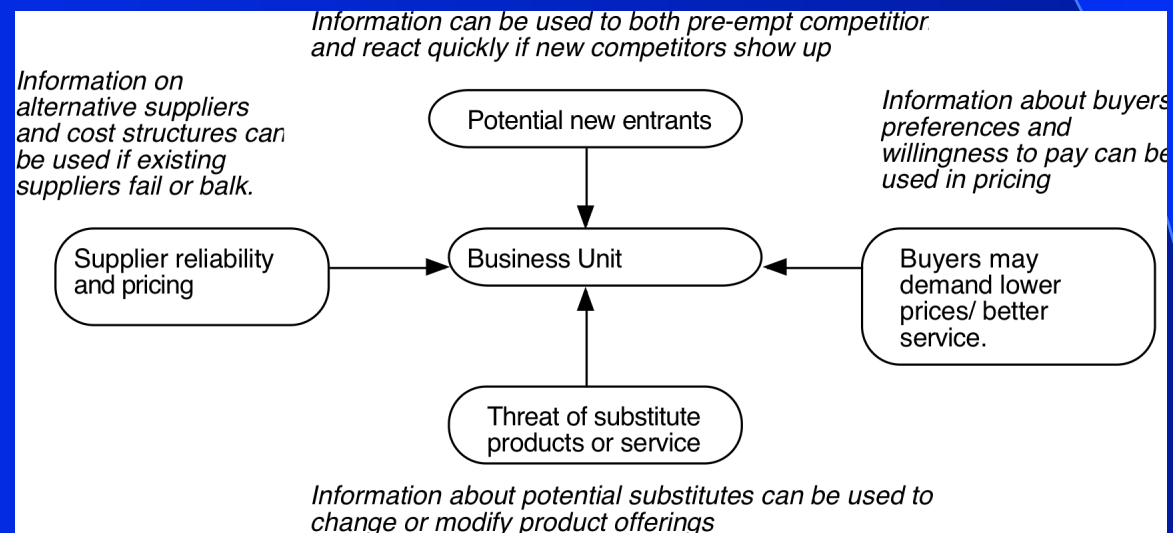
Information can be used to both pre-empt competitior and react quickly if new competitors show up

Information on alternative suppliers and cost structures car be used if existing suppliers fail or balk.

Potential new entrants

Information about buyers preferences and willingness to pay can be used in pricing

Supplier reliability and pricing

Business Unit

Buyers may demand lower prices/ better service.

Threat of substitute products or service

Information about potential substitutes can be used to change or modify product offerings